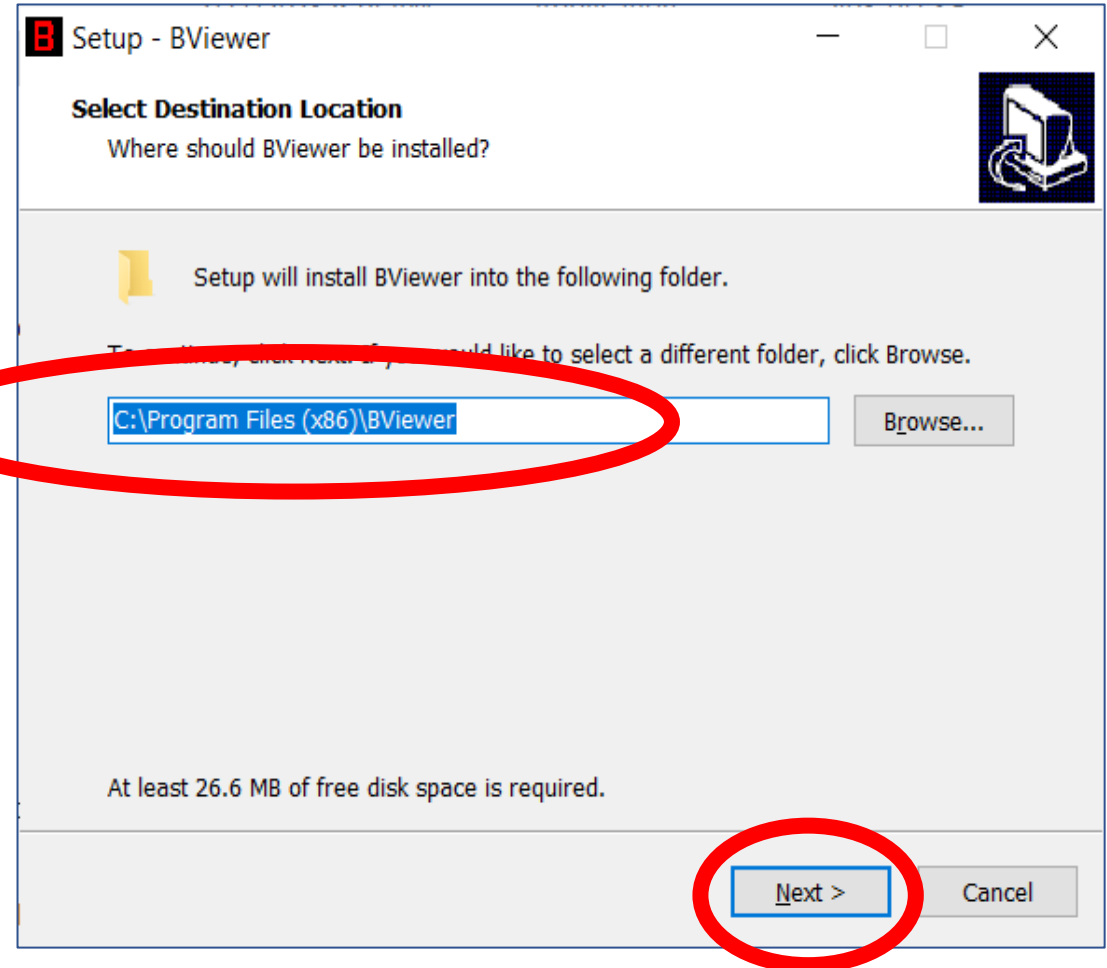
Setup - BViewer

Select Destination Location

Where should BViewer be installed?

Setup will install BViewer into the following folder.

To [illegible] would like to select a different folder, click Browse.

C:\Program Files (x86)\BViewer

Browse...

At least 26.6 MB of free disk space is required.

Next >

Cancel